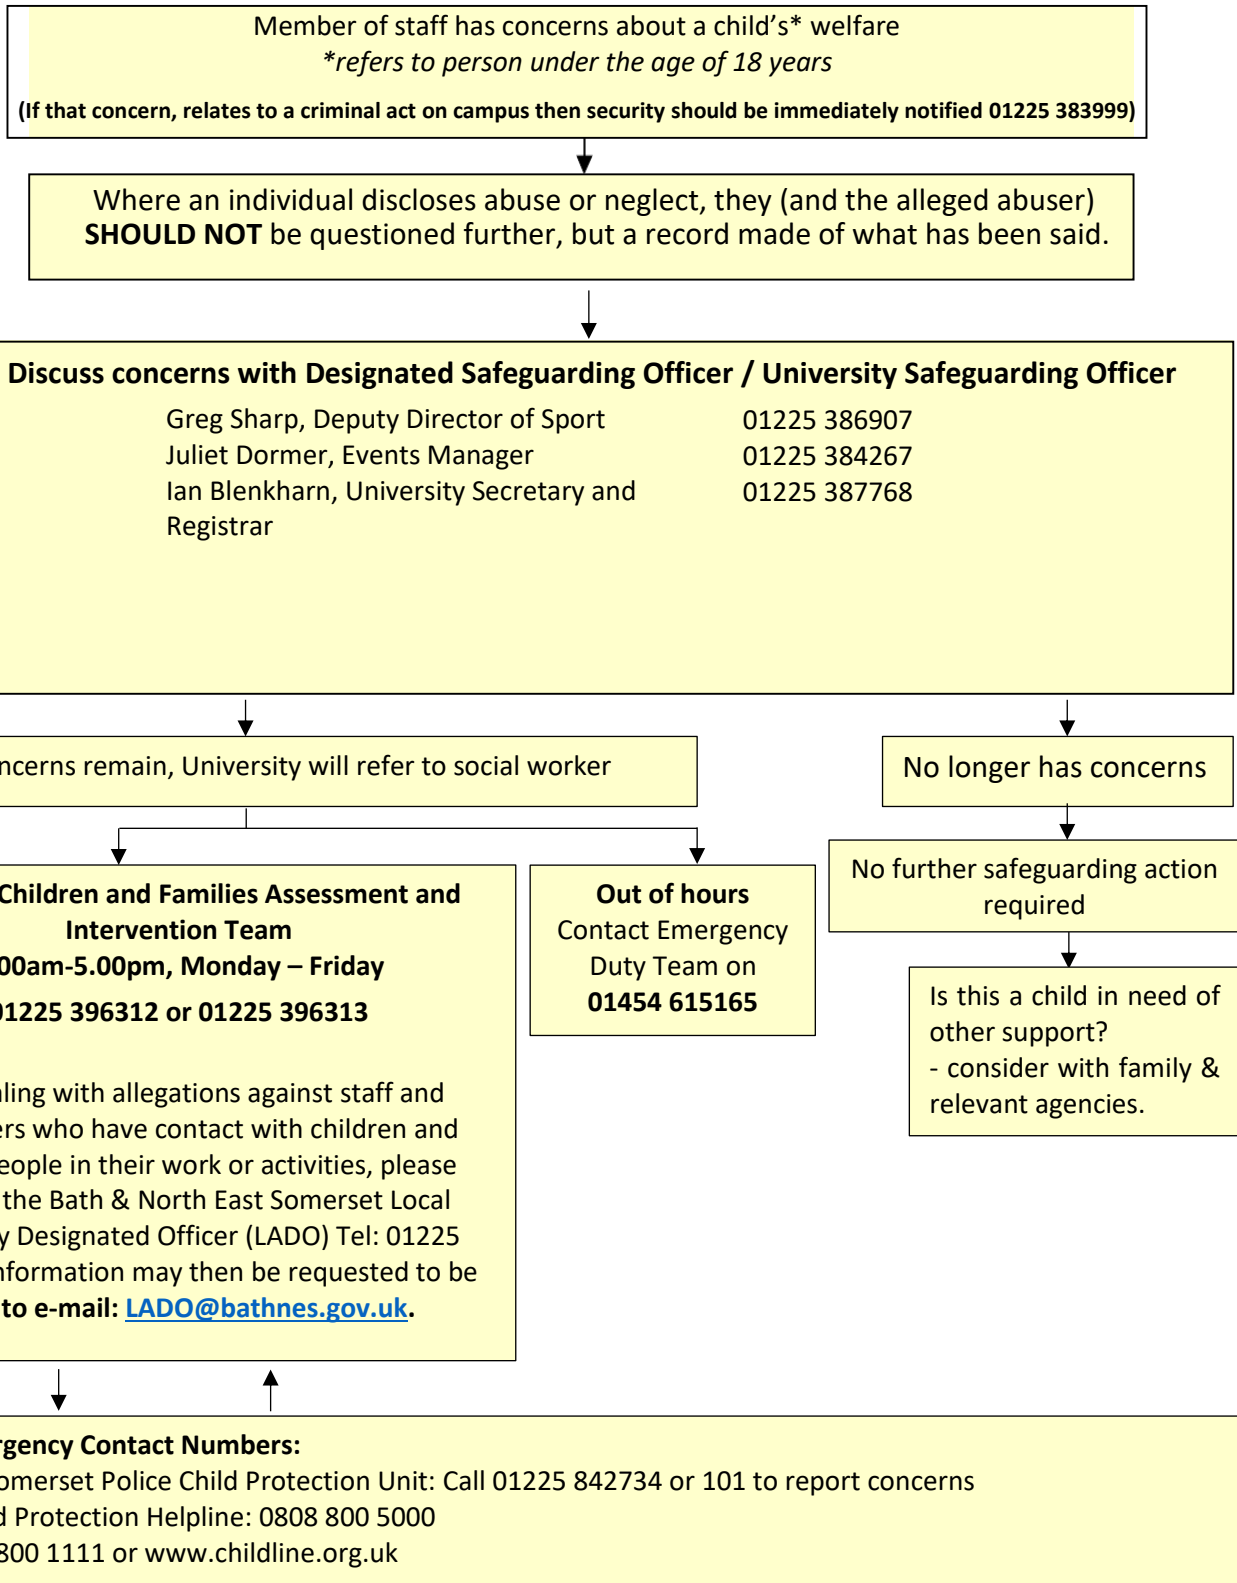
Member of staff has concerns about a child's* welfare
*refers to person under the age of 18 years
(If that concern, relates to a criminal act on campus then security should be immediately notified 01225 383999)

Where an individual discloses abuse or neglect, they (and the alleged abuser) **SHOULD NOT** be questioned further, but a record made of what has been said.

**Discuss concerns with Designated Safeguarding Officer / University Safeguarding Officer**

| | |
|---|---|
| Greg Sharp, Deputy Director of Sport | 01225 386907 |
| Juliet Dormer, Events Manager | 01225 384267 |
| Ian Blenkharn, University Secretary and Registrar | 01225 387768 |

ncerns remain, University will refer to social worker

No longer has concerns

No further safeguarding action required

Is this a child in need of other support?
- consider with family & relevant agencies.

**Children and Families Assessment and Intervention Team**
**00am-5.00pm, Monday – Friday**
**01225 396312 or 01225 396313**

aling with allegations against staff and ers who have contact with children and eople in their work or activities, please the Bath & North East Somerset Local y Designated Officer (LADO) Tel: 01225 nformation may then be requested to be **to e-mail: LADO@bathnes.gov.uk.**

**Out of hours**
Contact Emergency Duty Team on
**01454 615165**

**rgency Contact Numbers:**
omerset Police Child Protection Unit: Call 01225 842734 or 101 to report concerns
d Protection Helpline: 0808 800 5000
800 1111 or www.childline.org.uk